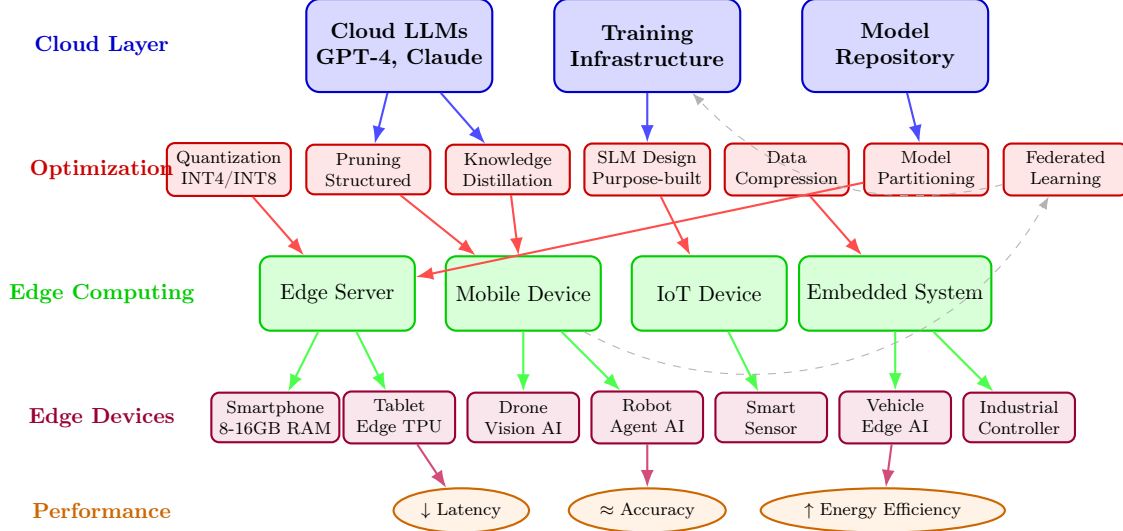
Cloud Layer

Cloud LLMs
GPT-4, Claude

Training
Infrastructure

Model
Repository

Optimization

Quantization
INT4/INT8

Pruning
Structured

Knowledge
Distillation

SLM Design
Purpose-built

Data
Compression

Model
Partitioning

Federated
Learning

Edge Computing

Edge Server

Mobile Device

IoT Device

Embedded System

Edge Devices

Smartphone
8-16GB RAM

Tablet
Edge TPU

Drone
Vision AI

Robot
Agent AI

Smart
Sensor

Vehicle
Edge AI

Industrial
Controller

Performance

↓ Latency

≈ Accuracy

↑ Energy Efficiency